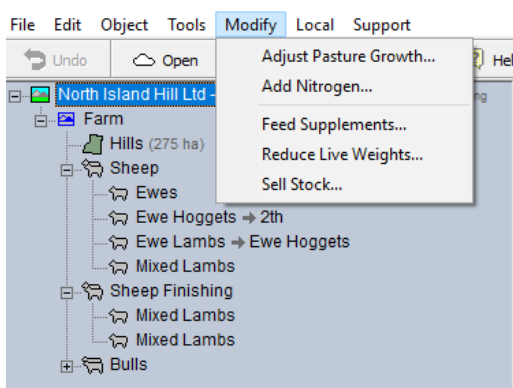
File Edit Object Tools Modify Local Support

Undo Open Hel

Adjust Pasture Growth...
Add Nitrogen...
Feed Supplements...
Reduce Live Weights...
Sell Stock...

North Island Hill Ltd -
Farm
Hills (275 ha)
Sheep
Ewes
Ewe Hoggets → 2th
Ewe Lambs → Ewe Hoggets
Mixed Lambs
Sheep Finishing
Mixed Lambs
Mixed Lambs
Bulls